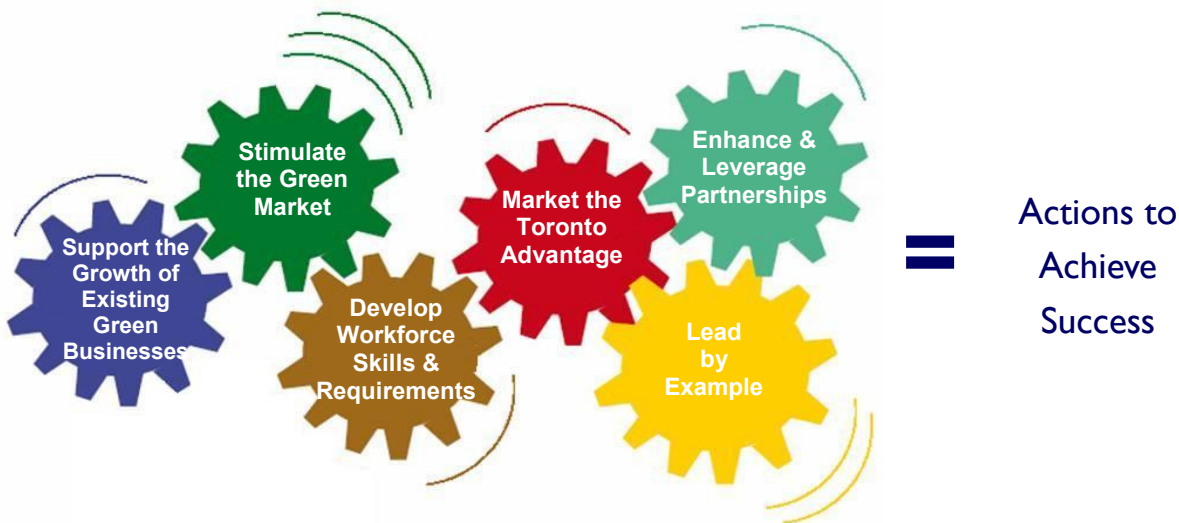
Support the Growth of Existing Green Businesses

Stimulate the Green Market

Develop Workforce Skills & Requirements

Market the Toronto Advantage

Enhance & Leverage Partnerships

Lead by Example

=

Actions to Achieve Success